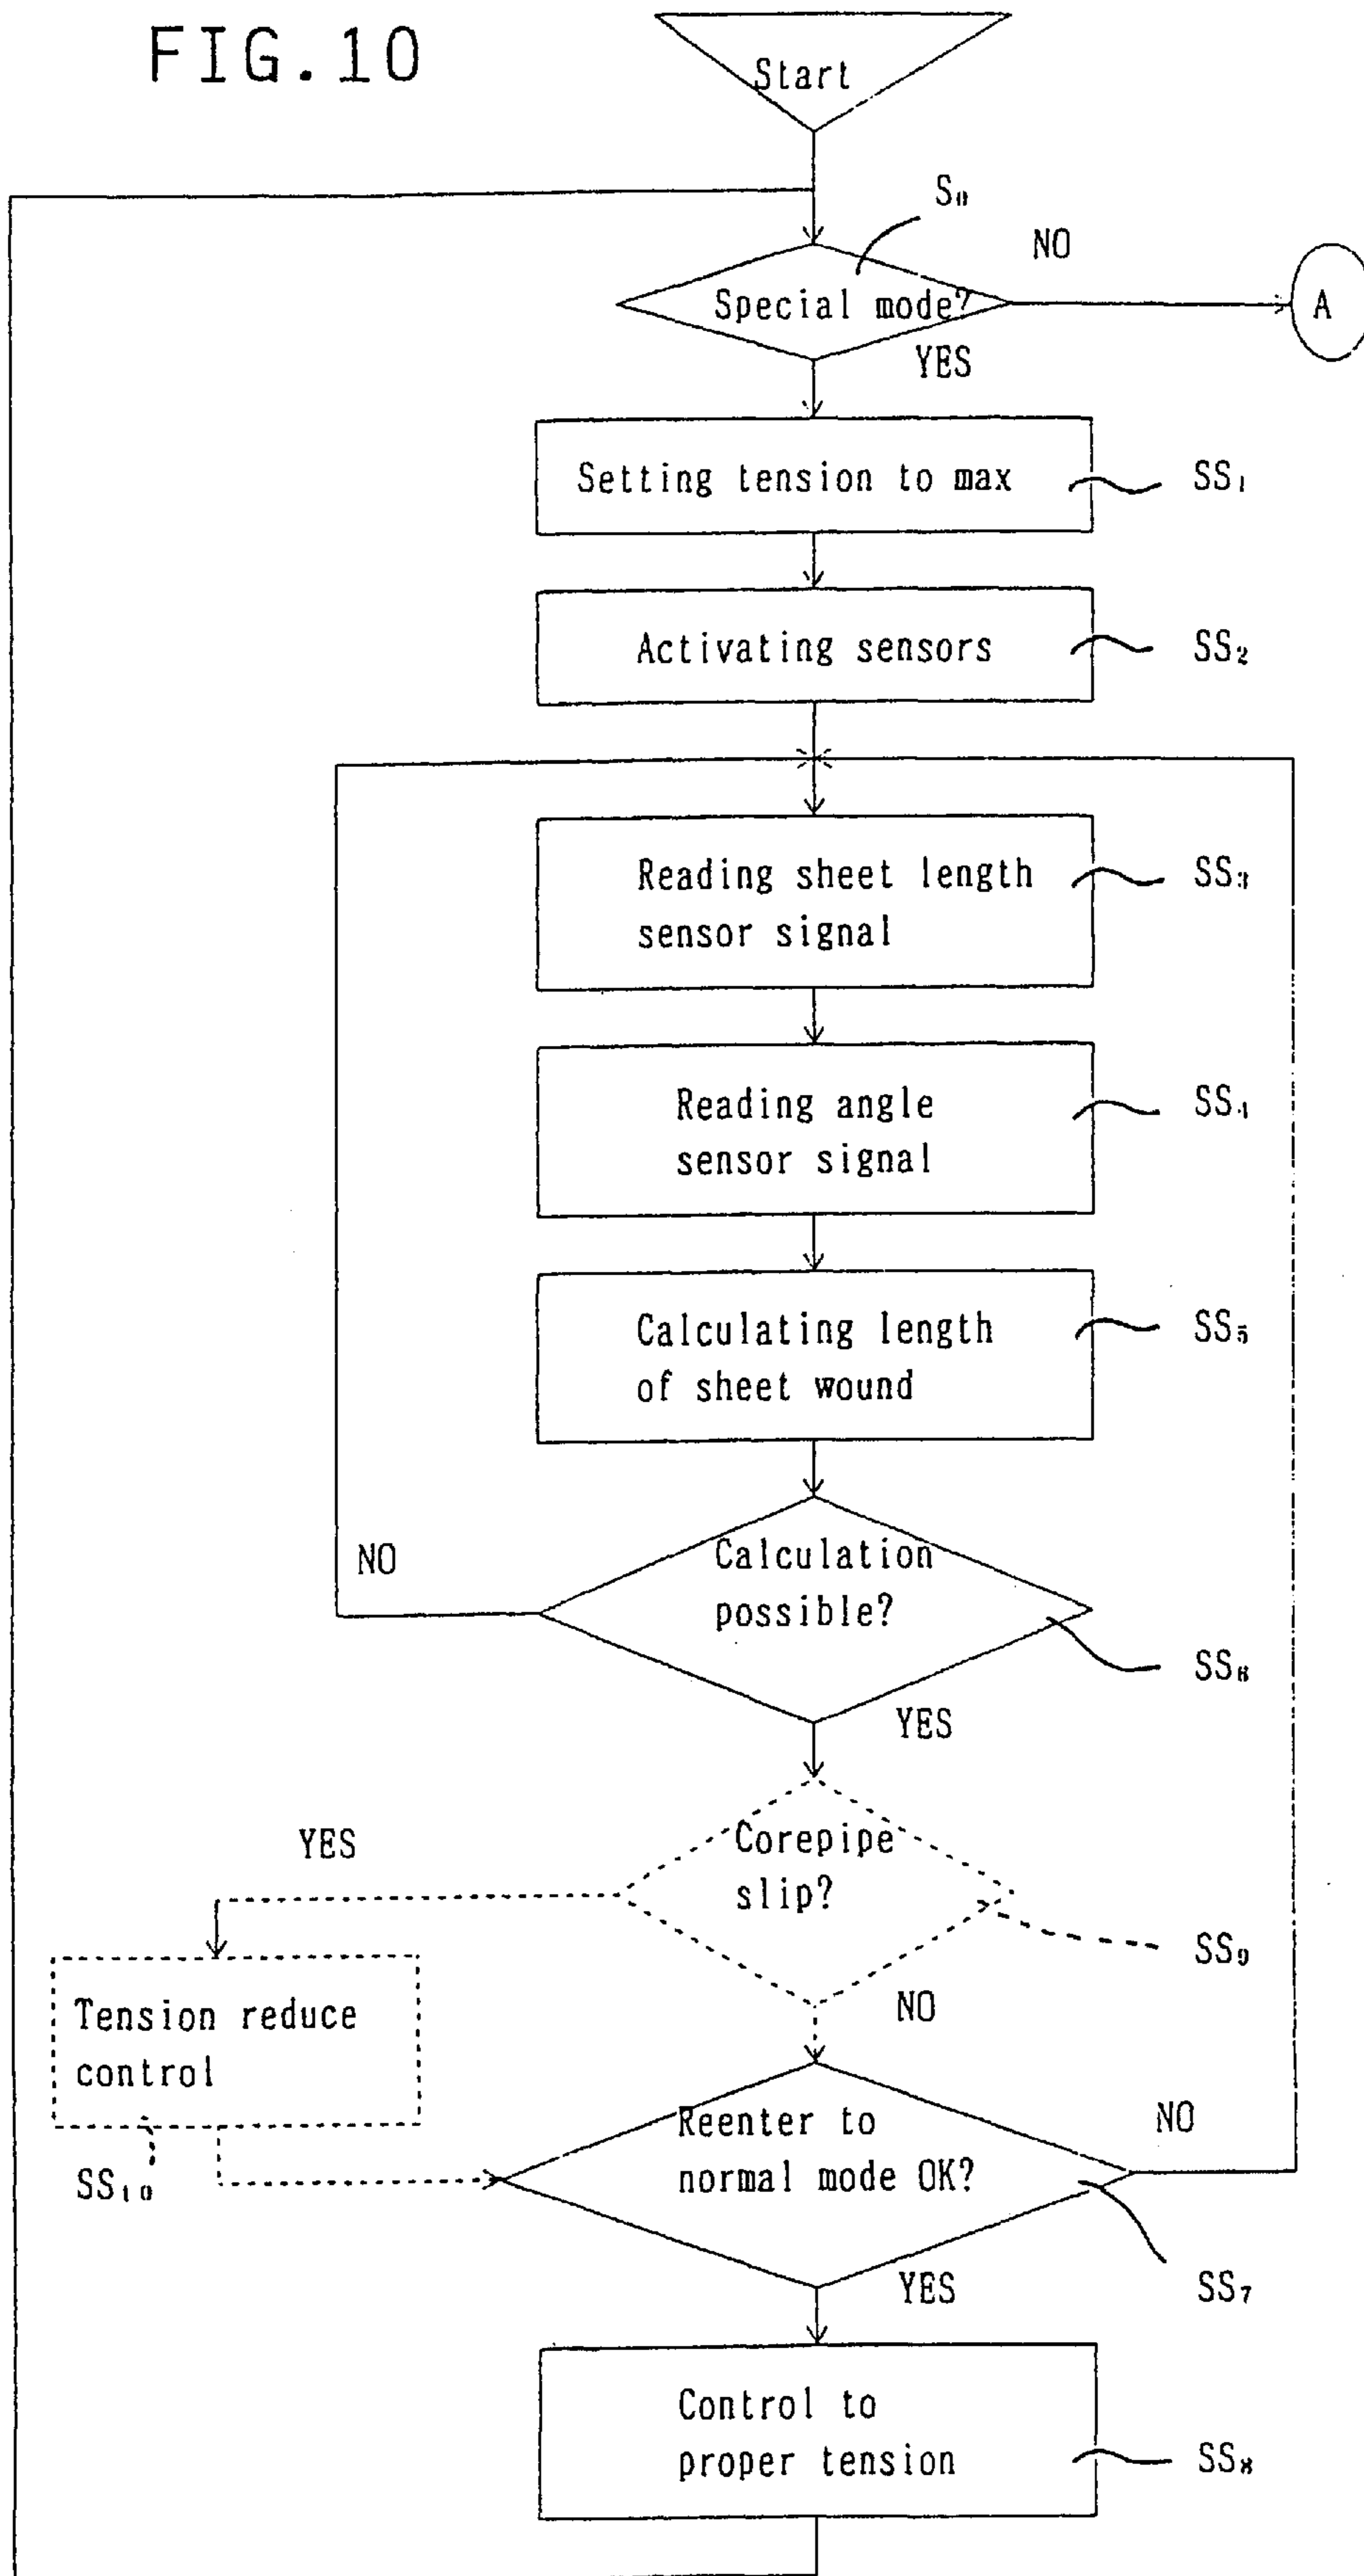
FIG.10

Start

$S_0$

NO

Special mode?

A

YES

Setting tension to max

$SS_1$

Activating sensors

$SS_2$

Reading sheet length sensor signal

$SS_3$

Reading angle sensor signal

$SS_4$

Calculating length of sheet wound

$SS_5$

NO

Calculation possible?

$SS_6$

YES

YES

Corepipe slip?

$SS_9$

Tension reduce control

NO

$SS_{10}$

Reenter to normal mode OK?

NO

$SS_7$

YES

Control to proper tension

$SS_8$